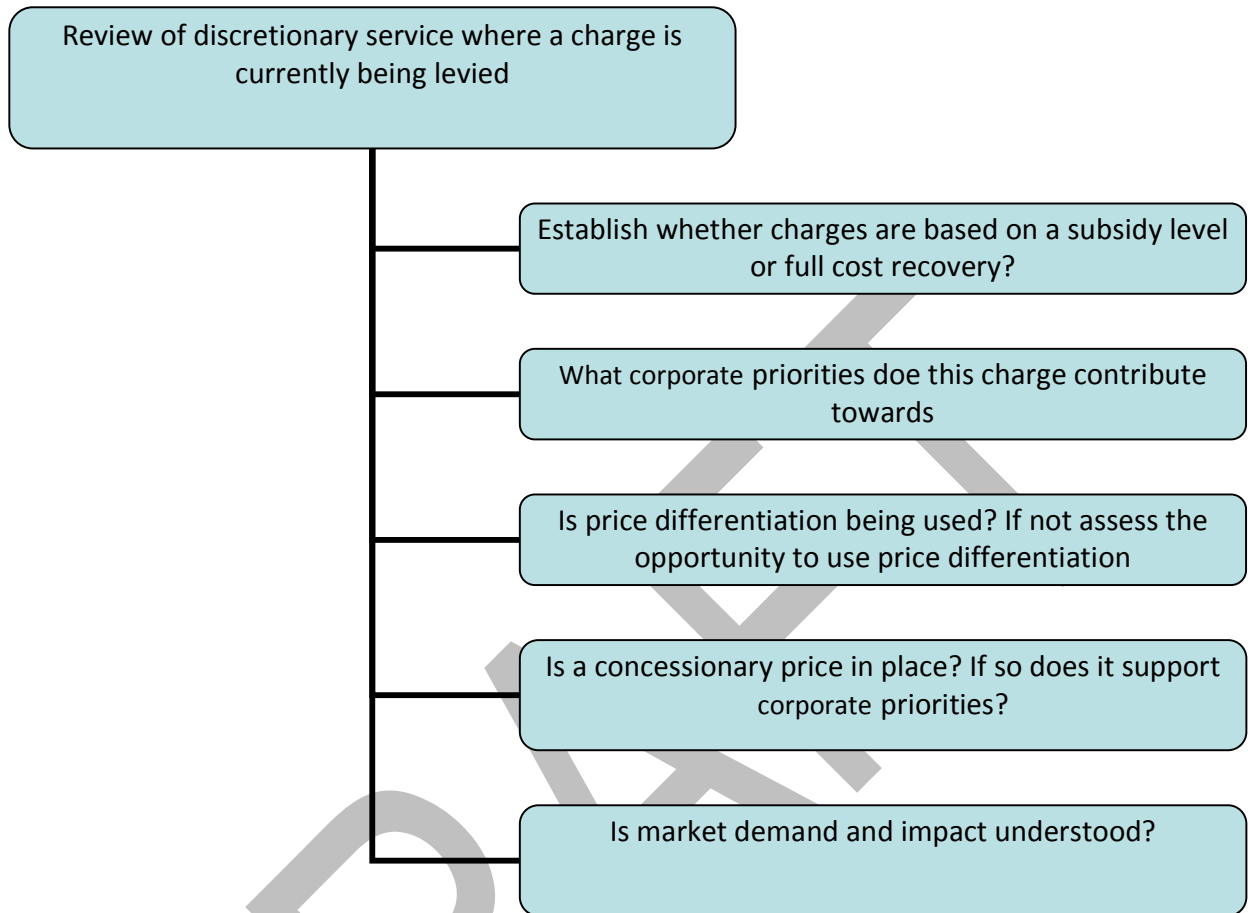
Review of discretionary service where a charge is currently being levied

Establish whether charges are based on a subsidy level or full cost recovery?

What corporate priorities doe this charge contribute towards

Is price differentiation being used? If not assess the opportunity to use price differentiation

Is a concessionary price in place? If so does it support corporate priorities?

Is market demand and impact understood?

DRAFT